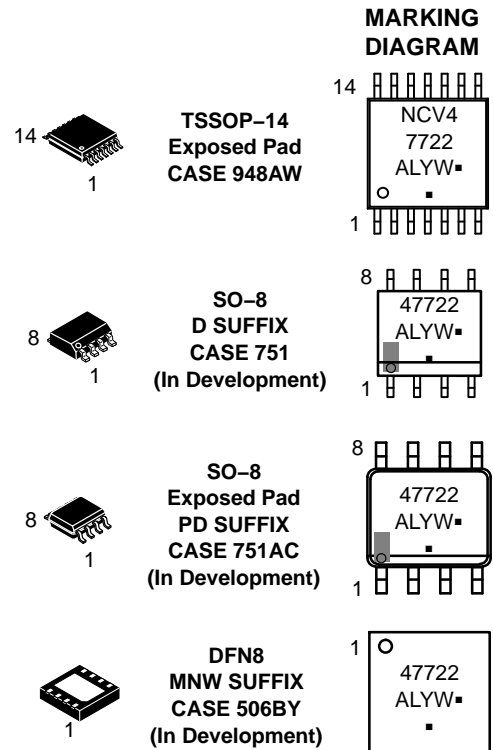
MARKING DIAGRAM

14

1

TSSOP−14
Exposed Pad
CASE 948AW

14
NCV4
7722
ALYW▪
▪
1

8

1

SO−8
D SUFFIX
CASE 751
(In Development)

8
47722
ALYW▪
▪
1

8

1

SO−8
Exposed Pad
PD SUFFIX
CASE 751AC
(In Development)

8
47722
ALYW▪
▪
1

1

DFN8
MNW SUFFIX
CASE 506BY
(In Development)

1
47722
ALYW▪
▪